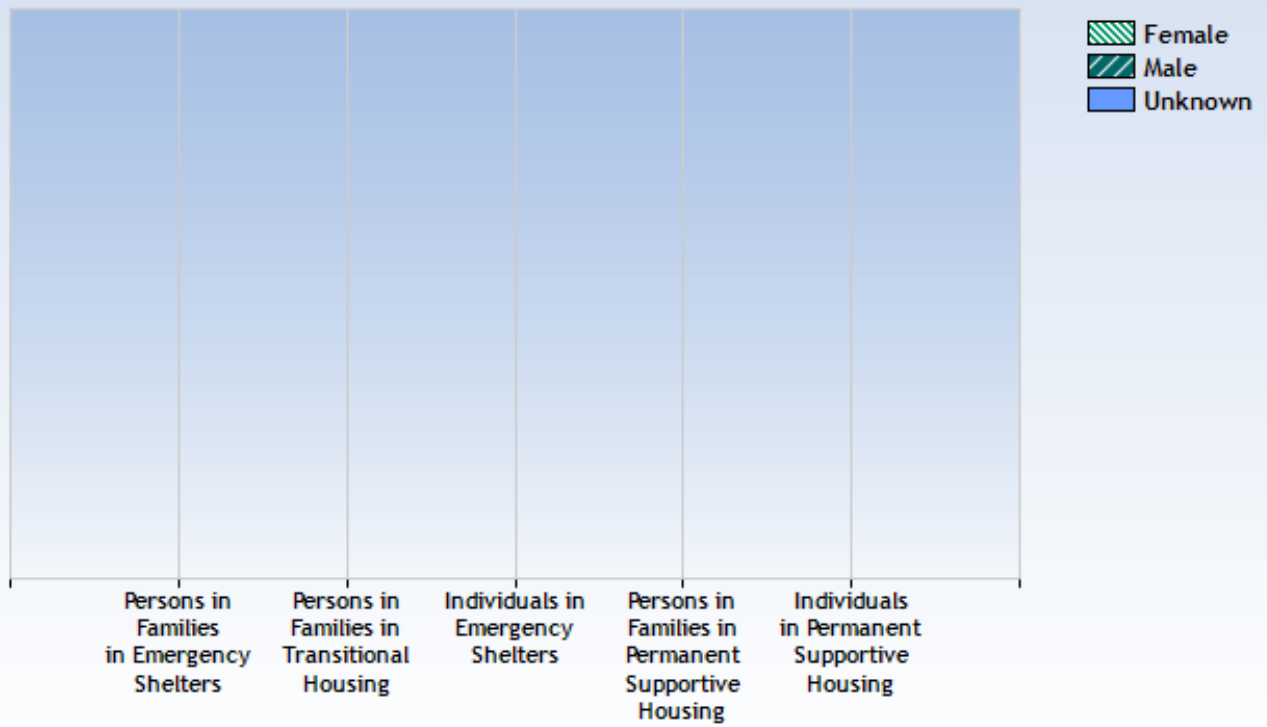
Female
Male
Unknown

Persons in Families in Emergency Shelters

Persons in Families in Transitional Housing

Individuals in Emergency Shelters

Persons in Families in Permanent Supportive Housing

Individuals in Permanent Supportive Housing